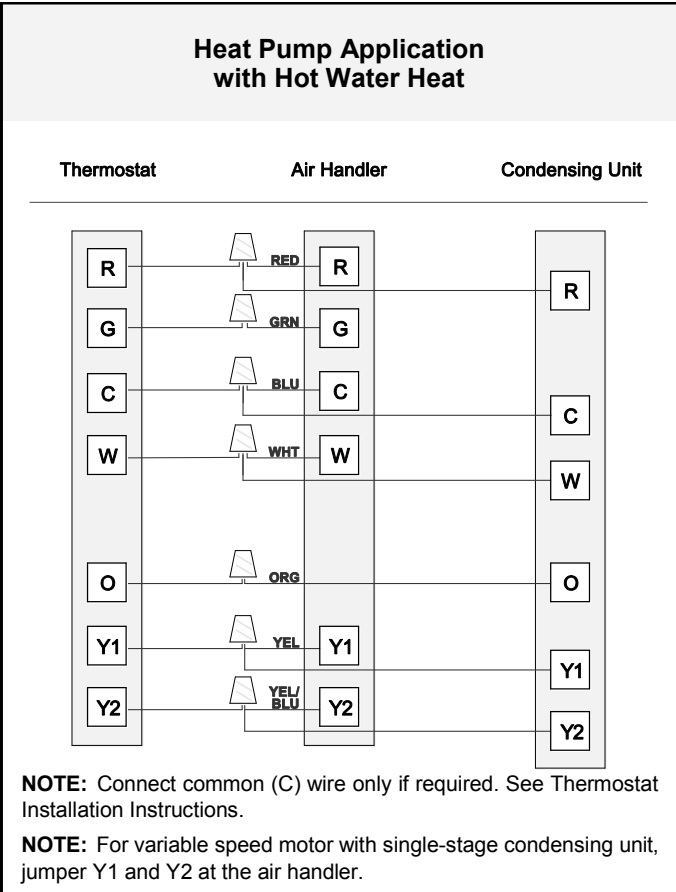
Heat Pump Application with Hot Water Heat

Thermostat

Air Handler

Condensing Unit

R
RED
R
R

G
GRN
G

C
BLU
C
C

W
WHT
W
W

O
ORG
O

Y1
YEL
Y1
Y1

Y2
YEL/ BLU
Y2
Y2

**NOTE:** Connect common (C) wire only if required. See Thermostat Installation Instructions.

**NOTE:** For variable speed motor with single-stage condensing unit, jumper Y1 and Y2 at the air handler.